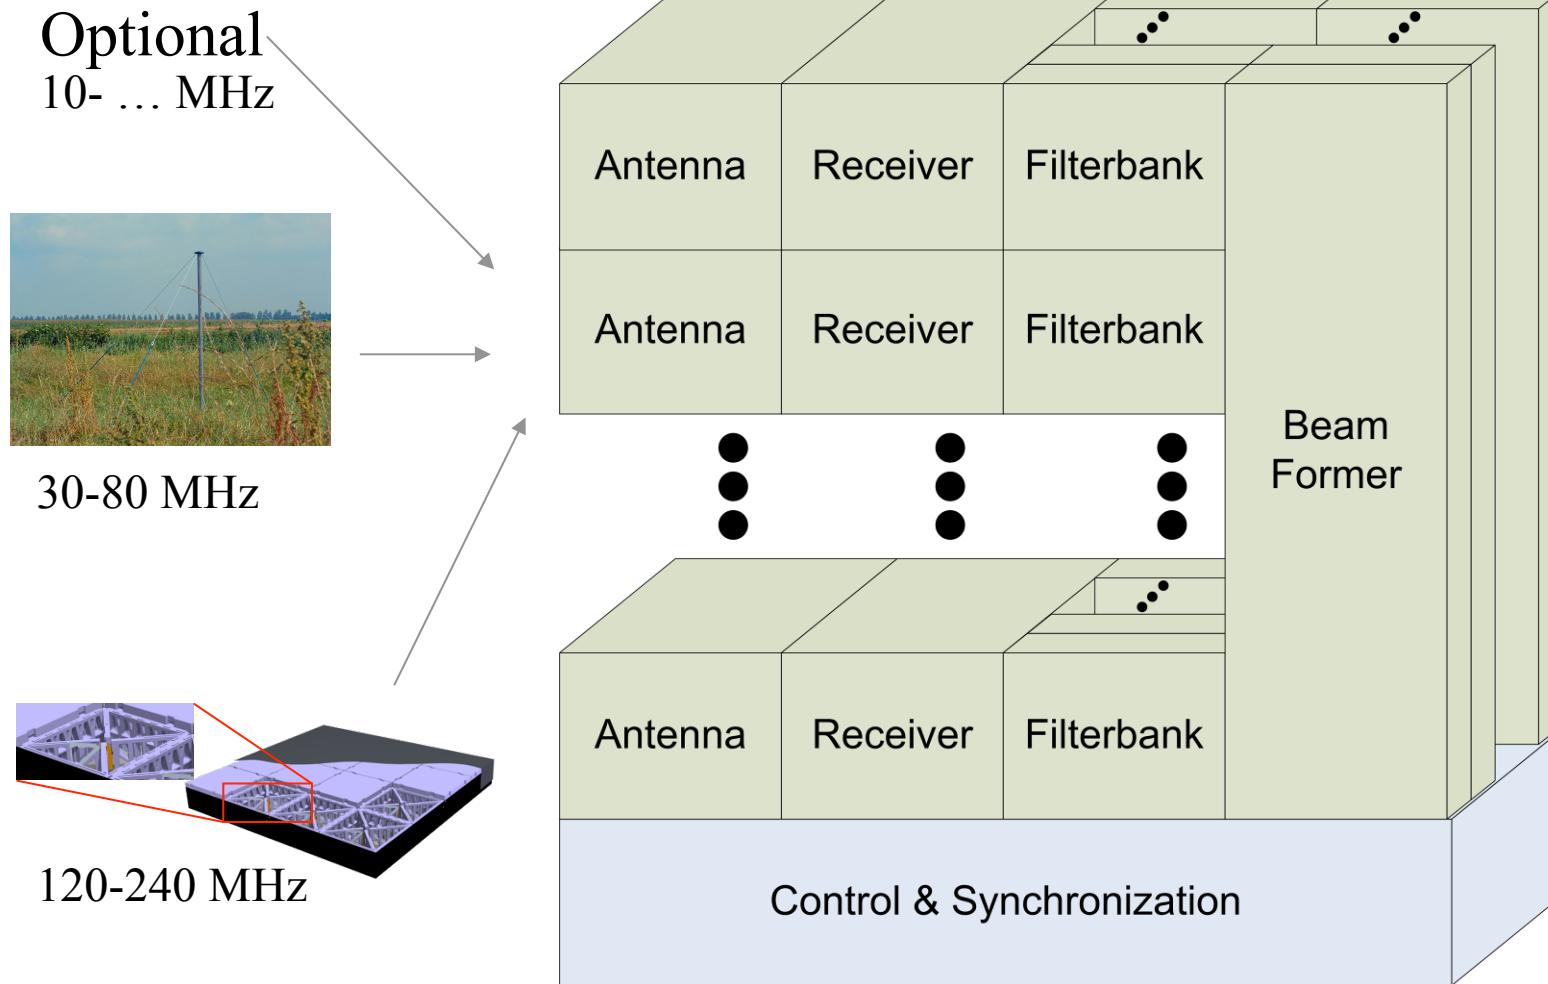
Optional
10- … MHz

30-80 MHz

120-240 MHz

| Antenna | Receiver | Filterbank |
|---|---|---|
| Antenna | Receiver | Filterbank |
| Antenna | Receiver | Filterbank |

Beam Former

Control & Synchronization